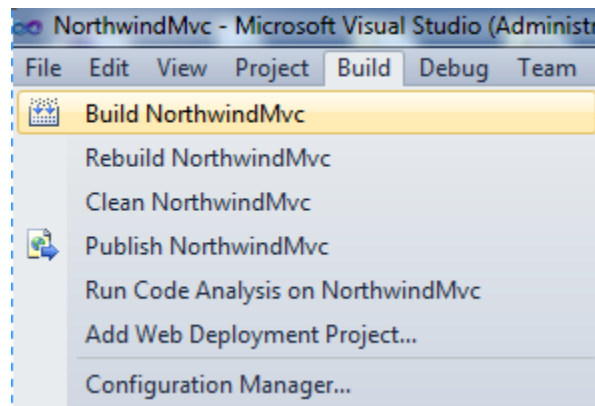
NorthwindMvc - Microsoft Visual Studio (Administr

File Edit View Project Build Debug Team

Build NorthwindMvc

Rebuild NorthwindMvc

Clean NorthwindMvc

Publish NorthwindMvc

Run Code Analysis on NorthwindMvc

Add Web Deployment Project...

Configuration Manager...